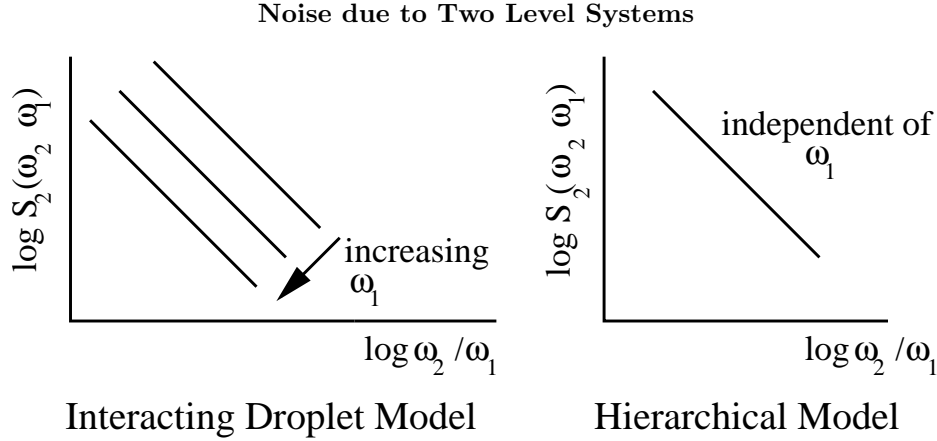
Noise due to Two Level Systems

$\log S_2(\omega_2\ \omega_1)$

increasing $\omega_1$

$\log \omega_2 / \omega_1$

Interacting Droplet Model

$\log S_2(\omega_2\ \omega_1)$

independent of $\omega_1$

$\log \omega_2 / \omega_1$

Hierarchical Model